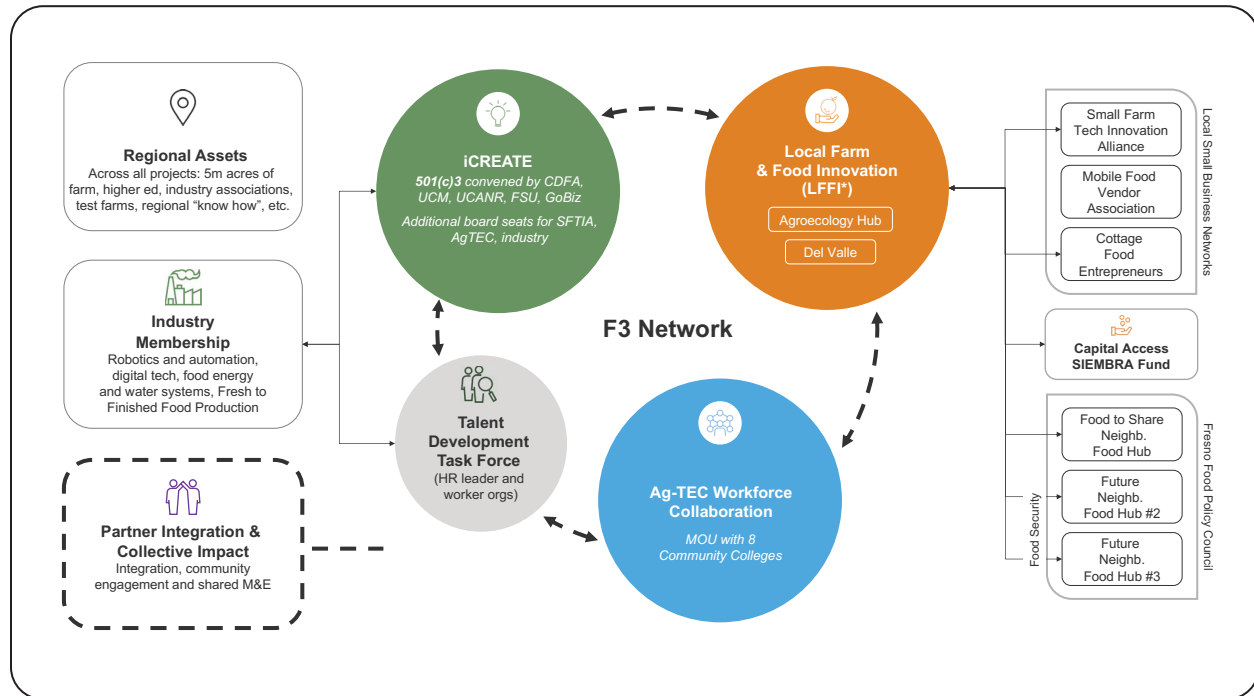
Regional Assets
Across all projects: 5m acres of farm, higher ed, industry associations, test farms, regional "know how", etc.

Industry Membership
Robotics and automation, digital tech, food energy and water systems, Fresh to Finished Food Production

Partner Integration & Collective Impact
Integration, community engagement and shared M&E

iCREATE
501(c)3 convened by CDFA, UCM, UCANR, FSU, GoBiz
Additional board seats for SFTIA, AgTEC, industry

Local Farm & Food Innovation (LFFI*)
Agroecology Hub
Del Valle

F3 Network

Talent Development Task Force
(HR leader and worker orgs)

Ag-TEC Workforce Collaboration
MOU with 8 Community Colleges

Local Small Business Networks
Small Farm Tech Innovation Alliance
Mobile Food Vendor Association
Cottage Food Entrepreneurs

Capital Access SIEMBRA Fund

Fresno Food Policy Council
Food Security
Food to Share Neighb. Food Hub
Future Neighb. Food Hub #2
Future Neighb. Food Hub #3